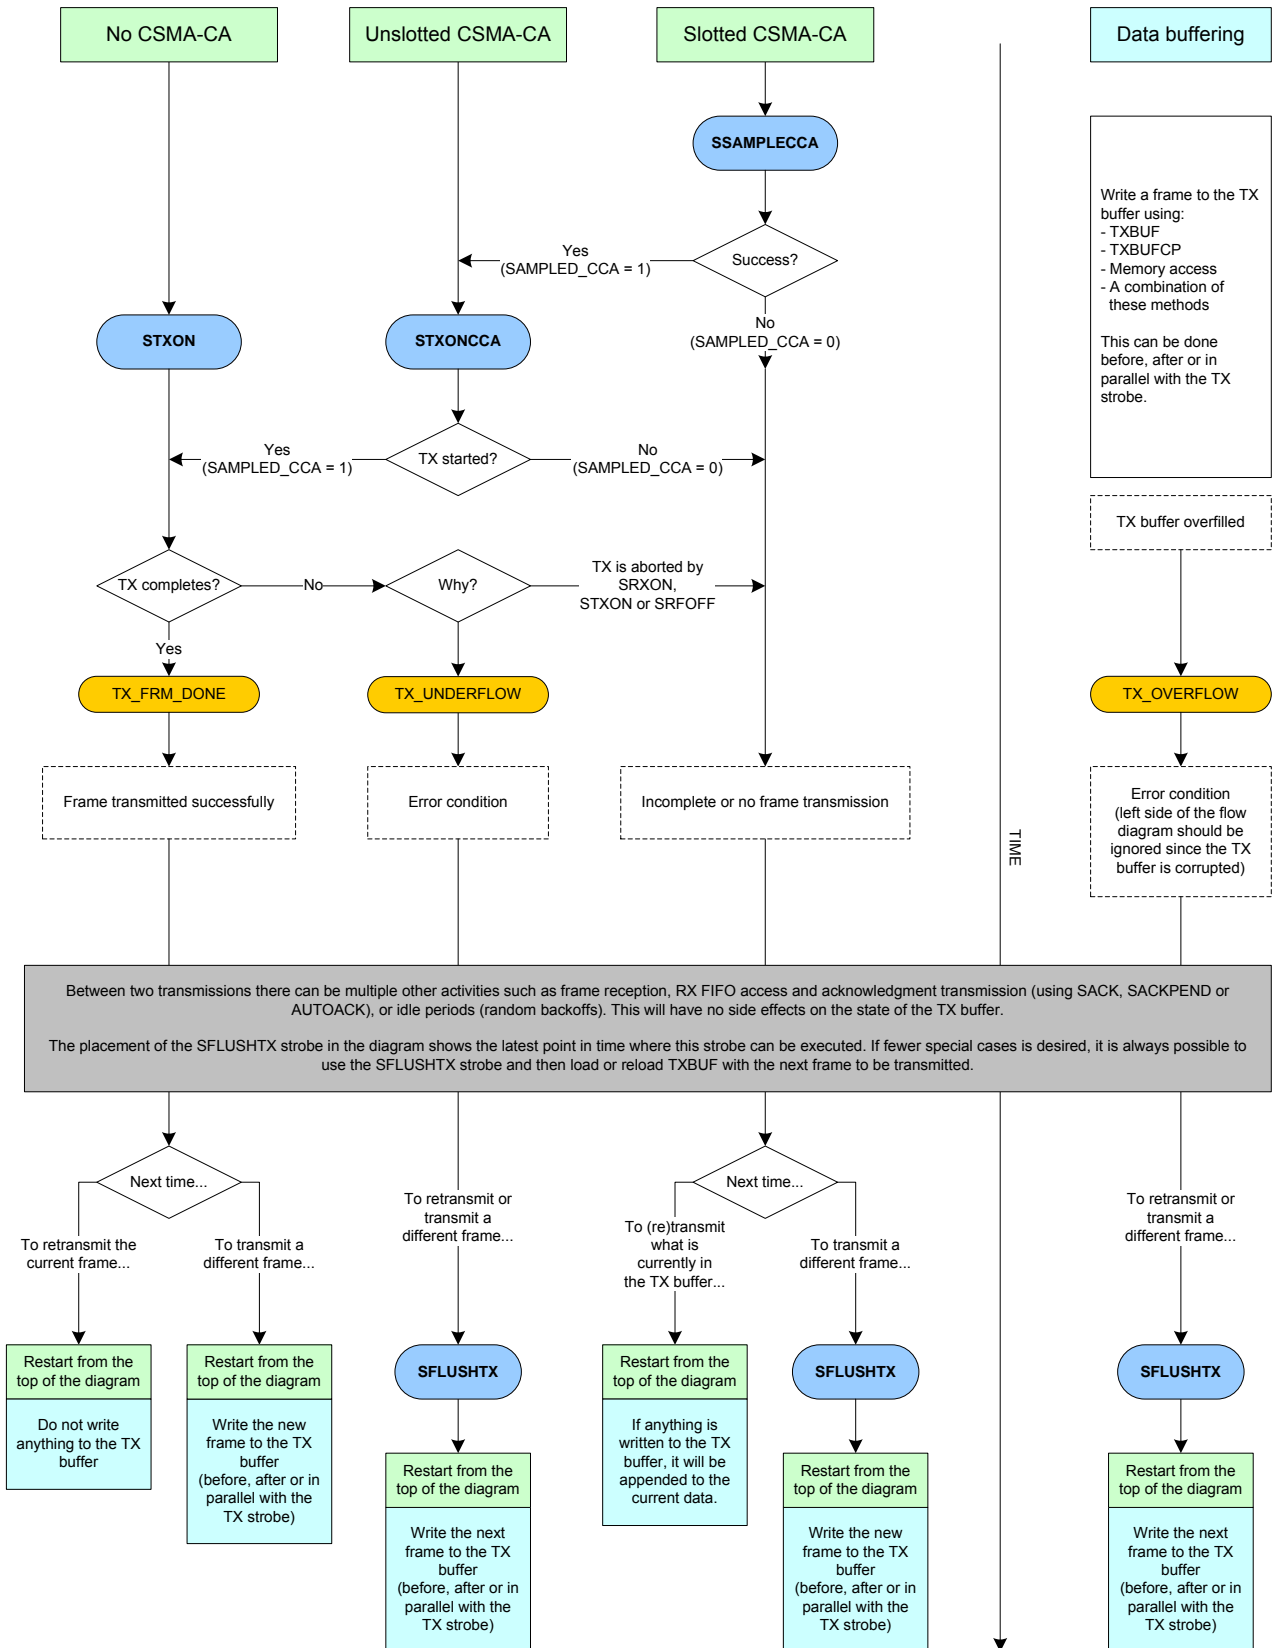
No CSMA-CA

Unslotted CSMA-CA

Slotted CSMA-CA

Data buffering

SSAMPLECCA

Write a frame to the TX buffer using:
- TXBUF
- TXBUFCP
- Memory access
- A combination of these methods

This can be done before, after or in parallel with the TX strobe.

Success?

Yes
(SAMPLED_CCA = 1)

No
(SAMPLED_CCA = 0)

STXON

STXONCCA

TX started?

Yes
(SAMPLED_CCA = 1)

No
(SAMPLED_CCA = 0)

TX buffer overfilled

TX completes?

No

Why?

TX is aborted by SRXON, STXON or SRFOFF

Yes

TX_FRM_DONE

TX_UNDERFLOW

TX_OVERFLOW

Frame transmitted successfully

Error condition

Incomplete or no frame transmission

TIME

Error condition (left side of the flow diagram should be ignored since the TX buffer is corrupted)

Between two transmissions there can be multiple other activities such as frame reception, RX FIFO access and acknowledgment transmission (using SACK, SACKPEND or AUTOACK), or idle periods (random backoffs). This will have no side effects on the state of the TX buffer.

The placement of the SFLUSHTX strobe in the diagram shows the latest point in time where this strobe can be executed. If fewer special cases is desired, it is always possible to use the SFLUSHTX strobe and then load or reload TXBUF with the next frame to be transmitted.

Next time...

To retransmit the current frame...

To transmit a different frame...

To retransmit or transmit a different frame...

Next time...

To (re)transmit what is currently in the TX buffer...

To transmit a different frame...

To retransmit or transmit a different frame...

Restart from the top of the diagram

Do not write anything to the TX buffer

Restart from the top of the diagram

Write the new frame to the TX buffer (before, after or in parallel with the TX strobe)

SFLUSHTX

Restart from the top of the diagram

Write the next frame to the TX buffer (before, after or in parallel with the TX strobe)

Restart from the top of the diagram

If anything is written to the TX buffer, it will be appended to the current data.

SFLUSHTX

Restart from the top of the diagram

Write the new frame to the TX buffer (before, after or in parallel with the TX strobe)

SFLUSHTX

Restart from the top of the diagram

Write the next frame to the TX buffer (before, after or in parallel with the TX strobe)